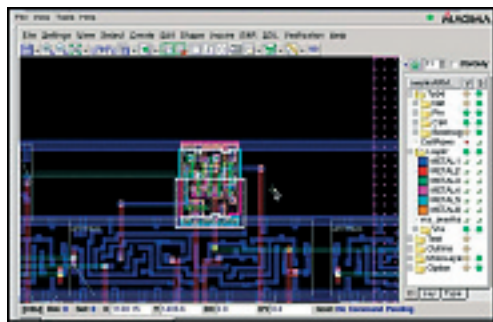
File View Tools Help
ALADDIN

File Settings View Select Create Edit Shape Insure IXRF SDL Verification Help

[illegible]
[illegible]
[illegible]
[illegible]
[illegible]
Layer
METAL1
METAL2
METAL3
METAL4
METAL5
METAL6
Text
Outline
Option

No Command Pending